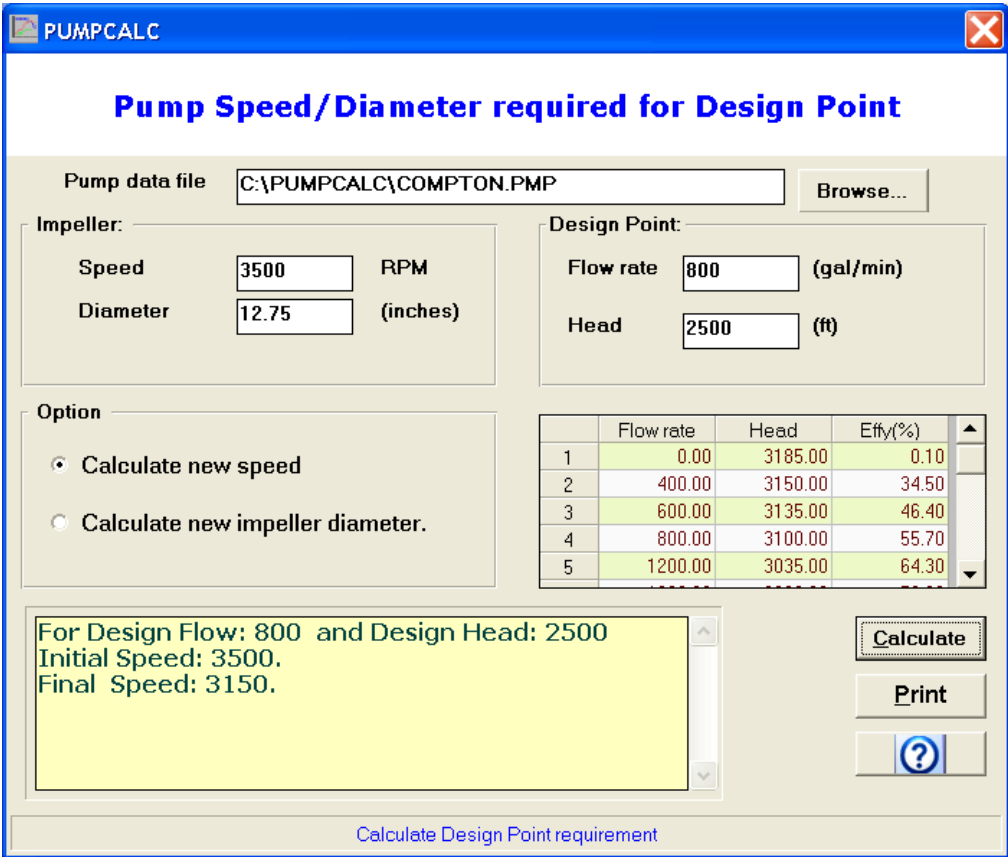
PUMPCALC

Pump Speed/Diameter required for Design Point

Pump data file C:\PUMPCALC\COMPTON.PMP Browse...

Impeller:
Speed 3500 RPM
Diameter 12.75 (inches)

Design Point:
Flow rate 800 (gal/min)
Head 2500 (ft)

Option
Calculate new speed
Calculate new impeller diameter.

| | Flow rate | Head | Effy(%) |
|---|---|---|---|
| 1 | 0.00 | 3185.00 | 0.10 |
| 2 | 400.00 | 3150.00 | 34.50 |
| 3 | 600.00 | 3135.00 | 46.40 |
| 4 | 800.00 | 3100.00 | 55.70 |
| 5 | 1200.00 | 3035.00 | 64.30 |
| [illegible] | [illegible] | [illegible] | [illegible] |

For Design Flow: 800 and Design Head: 2500
Initial Speed: 3500.
Final Speed: 3150.

Calculate
Print
?

Calculate Design Point requirement